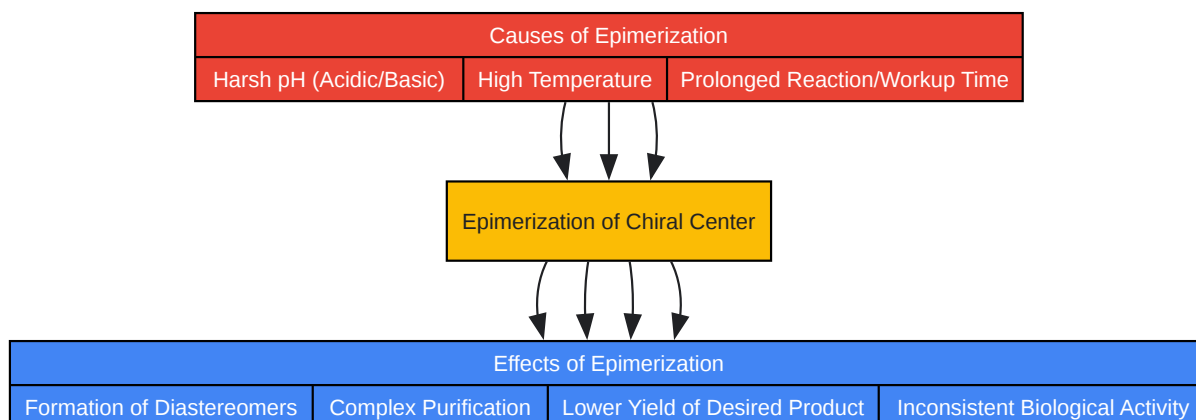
Causes of Epimerization

Harsh pH (Acidic/Basic)

High Temperature

Prolonged Reaction/Workup Time

Epimerization of Chiral Center

Effects of Epimerization

Formation of Diastereomers

Complex Purification

Lower Yield of Desired Product

Inconsistent Biological Activity